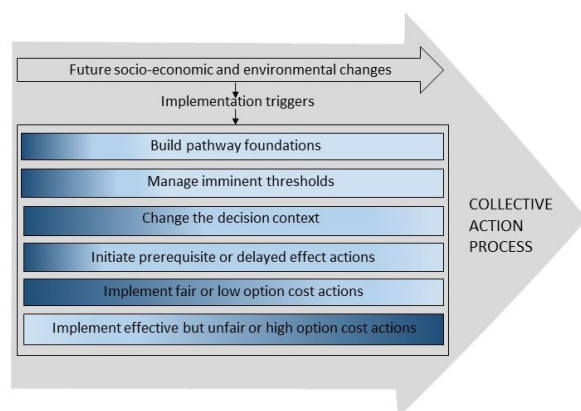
Future socio-economic and environmental changes

Implementation triggers

Build pathway foundations

Manage imminent thresholds

Change the decision context

Initiate prerequisite or delayed effect actions

Implement fair or low option cost actions

Implement effective but unfair or high option cost actions

COLLECTIVE ACTION PROCESS